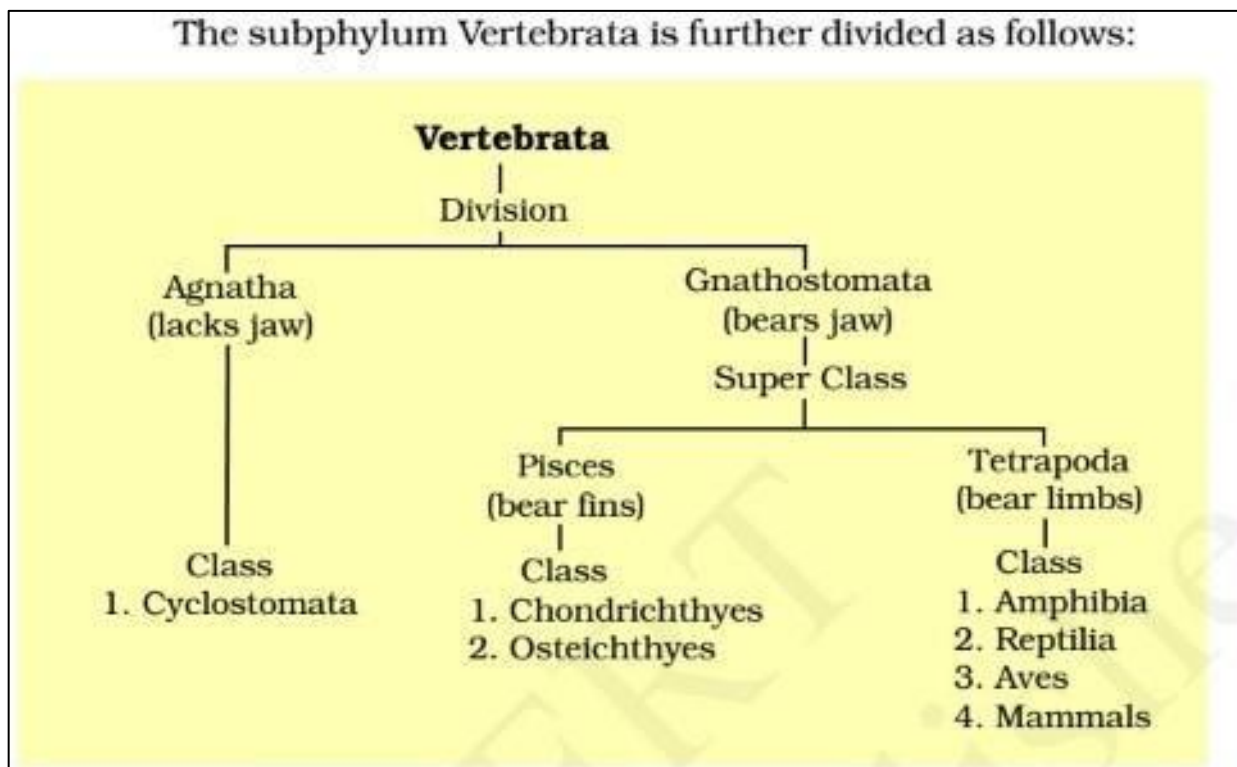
The subphylum Vertebrata is further divided as follows:

**Vertebrata**

Division

Agnatha
(lacks jaw)

Class
1. Cyclostomata

Gnathostomata
(bears jaw)

Super Class

Pisces
(bear fins)

Class
1. Chondrichthyes
2. Osteichthyes

Tetrapoda
(bear limbs)

Class
1. Amphibia
2. Reptilia
3. Aves
4. Mammals